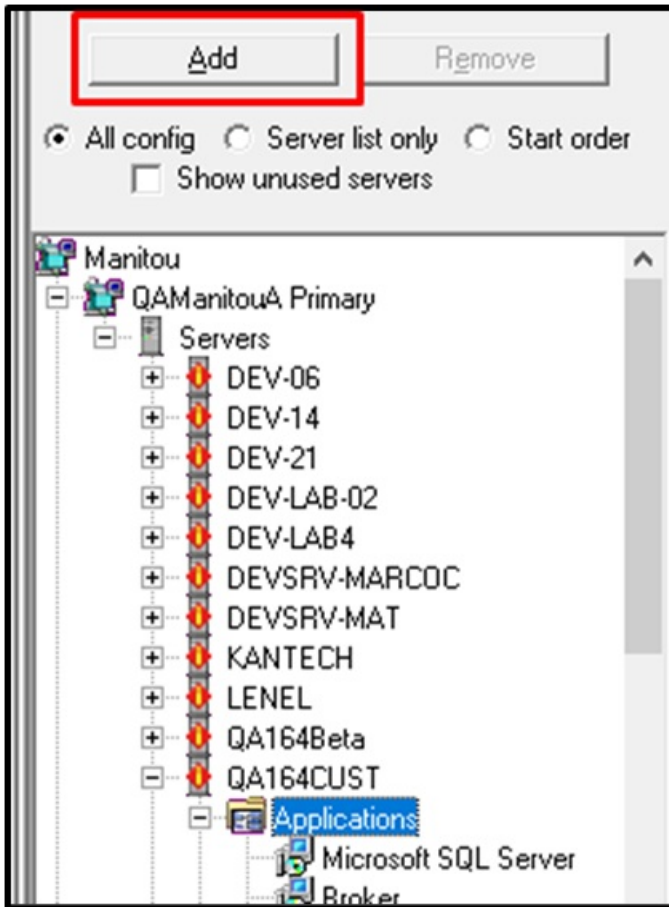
Add

Remove

All config Server list only Start order

Show unused servers

Manitou
QAManitouA Primary
Servers
DEV-06
DEV-14
DEV-21
DEV-LAB-02
DEV-LAB4
DEVSRV-MARCOC
DEVSRV-MAT
KANTECH
LENEL
QA164Beta
QA164CUST
Applications
Microsoft SQL Server
Broker